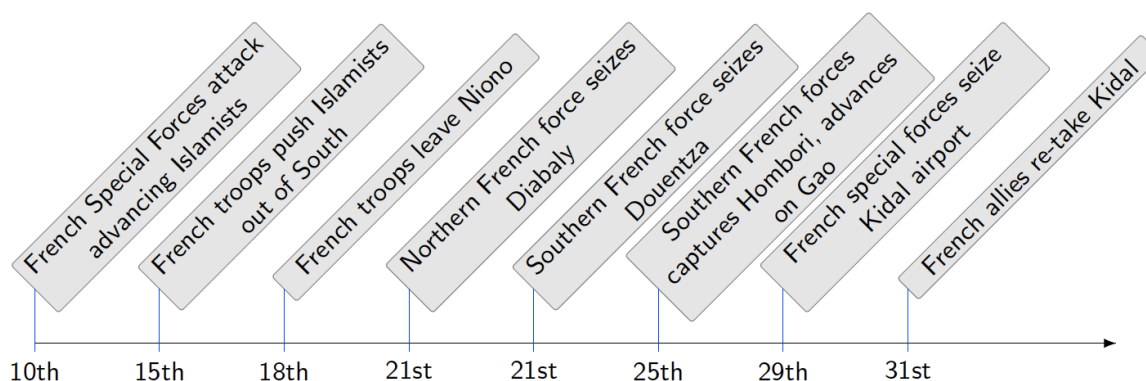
French Special Forces attack advancing Islamists

French troops push Islamists out of South

French troops leave Niono

Northern French force seizes Diabaly

Southern French force seizes Douentza

Southern French forces captures Hombori, advances on Gao

French special forces seize Kidal airport

French allies re-take Kidal

10th
15th
18th
21st
21st
25th
29th
31st